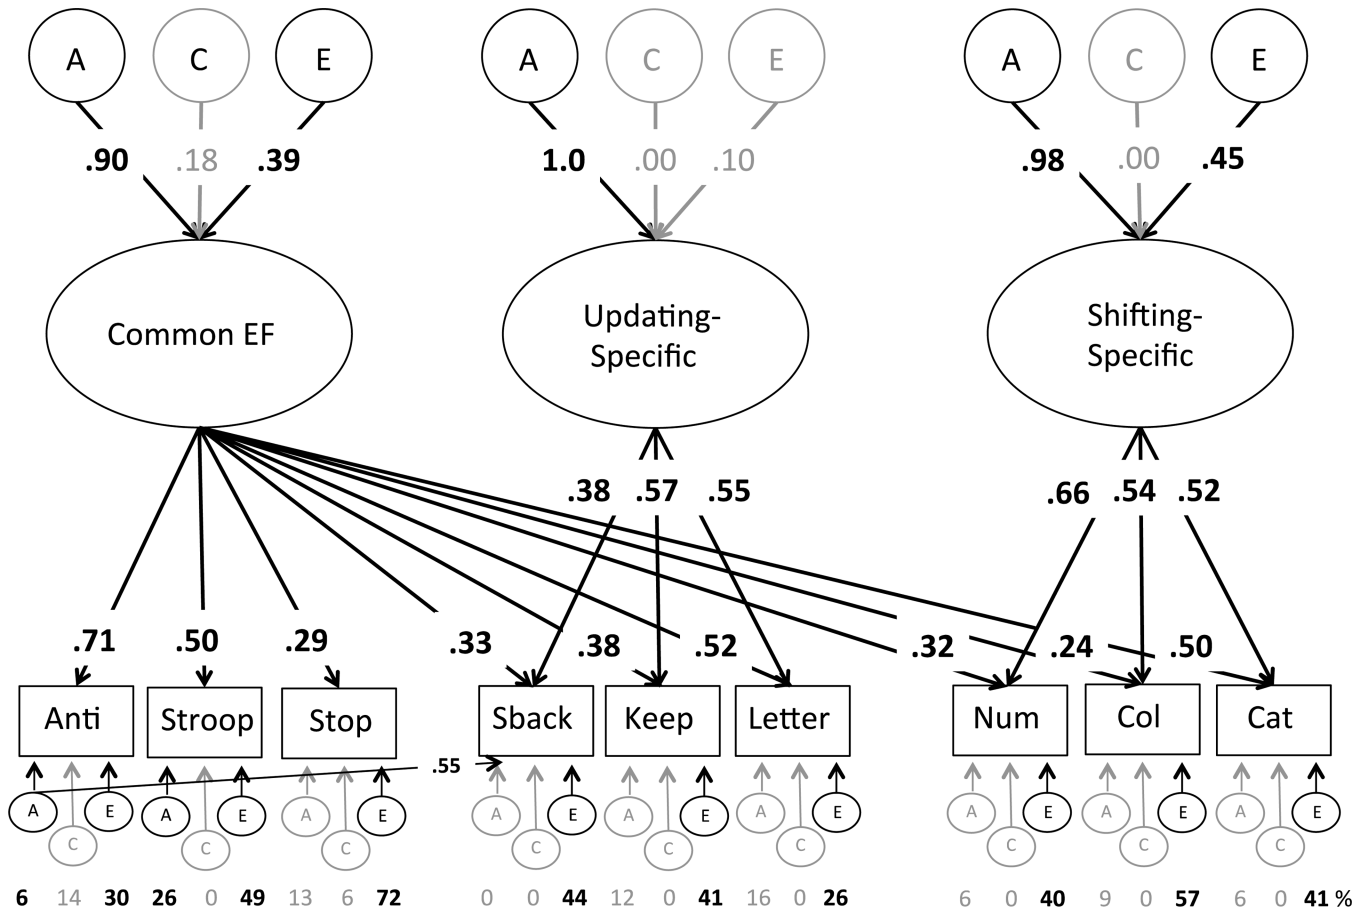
A C E
.90 .18 .39
Common EF

A C E
1.0 .00 .10
Updating-Specific

A C E
.98 .00 .45
Shifting-Specific

.38 .57 .55
.66 .54 .52

.71 .50 .29 .33 .38 .52 .32 .24 .50

Anti Stroop Stop Sback Keep Letter Num Col Cat

.55

A C E A C E A C E A C E A C E A C E A C E A C E A C E

6 14 30 26 0 49 13 6 72 0 0 44 12 0 41 16 0 26 6 0 40 9 0 57 6 0 41 %